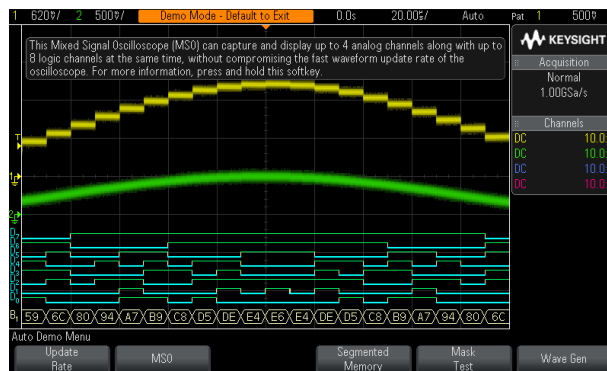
1 620%/ 2 500%/ Demo Mode - Default to Exit 0.0s 20.00%/ Auto Pat 1 500%

This Mixed Signal Oscilloscope (MSO) can capture and display up to 4 analog channels along with up to 8 logic channels at the same time, without compromising the fast waveform update rate of the oscilloscope. For more information, press and hold this softkey.

KEYSIGHT

Acquisition
Normal
1.00GSa/s

Channels
DC 10.0
DC 10.0
DC 10.0
DC 10.0

T
1
2

D7
D6
D5
D4
D3
D2
D1
D0

B1 59 6C 80 94 A7 B9 C8 D5 DE E4 E6 E4 DE D5 C8 B9 A7 94 80 6C

Auto Demo Menu

Update Rate | MSO | Segmented Memory | Mask Test | Wave Gen